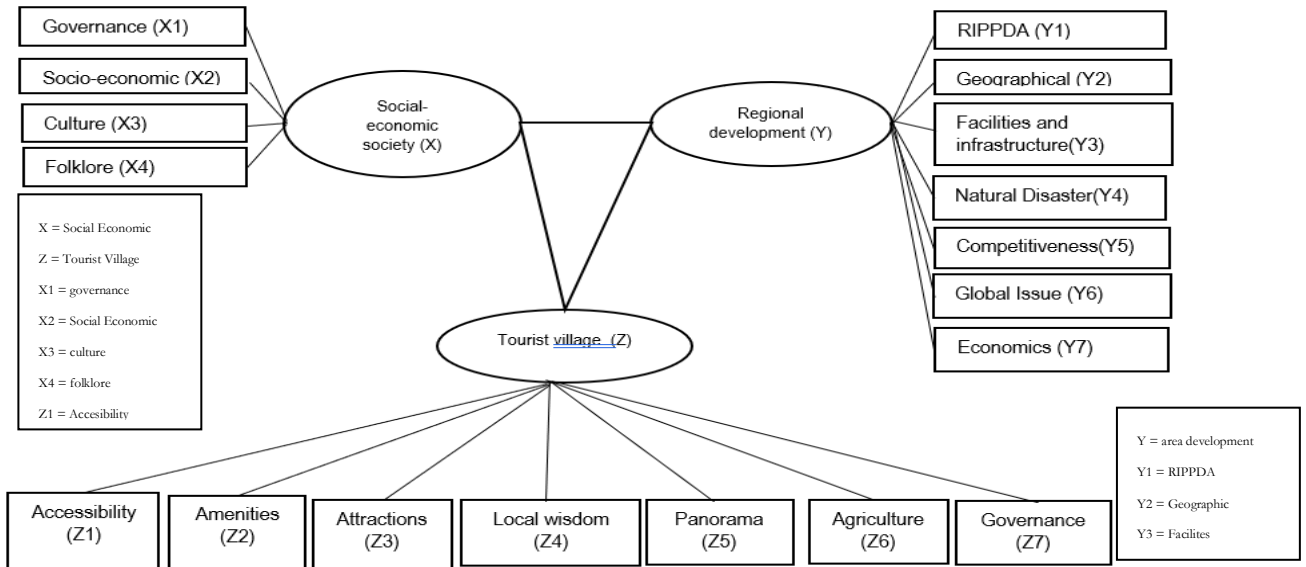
Governance (X1)

Socio-economic (X2)

Culture (X3)

Folklore (X4)

Social-economic society (X)

Regional development (Y)

RIPPDA (Y1)

Geographical (Y2)

Facilities and infrastructure(Y3)

Natural Disaster(Y4)

Competitiveness(Y5)

Global Issue (Y6)

Economics (Y7)

X = Social Economic

Z = Tourist Village

X1 = governance

X2 = Social Economic

X3 = culture

X4 = folklore

Z1 = Accesibility

Tourist village (Z)

Y = area development

Y1 = RIPPDA

Y2 = Geographic

Y3 = Facilites

Accessibility (Z1)

Amenities (Z2)

Attractions (Z3)

Local wisdom (Z4)

Panorama (Z5)

Agriculture (Z6)

Governance (Z7)